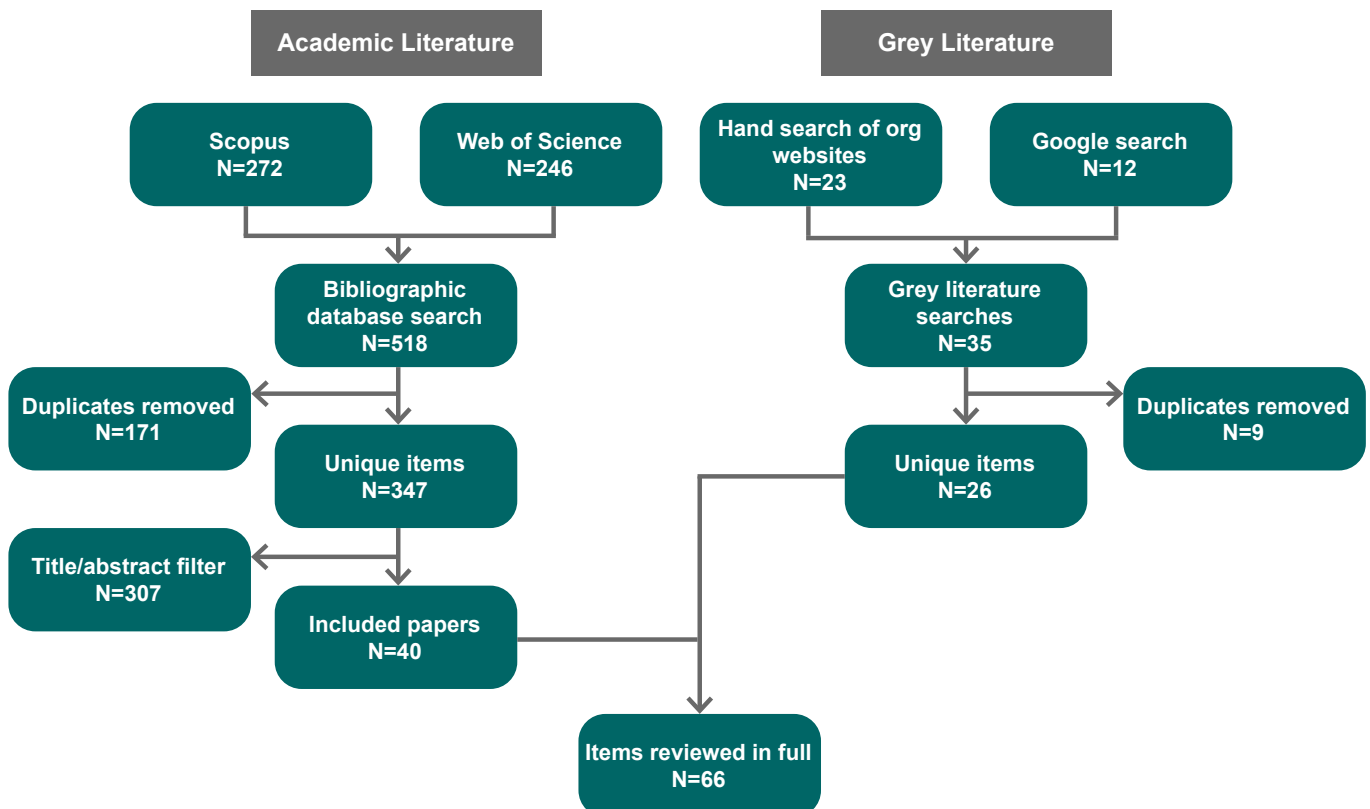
Academic Literature

Grey Literature

Scopus
N=272

Web of Science
N=246

Hand search of org websites
N=23

Google search
N=12

Bibliographic database search
N=518

Grey literature searches
N=35

Duplicates removed
N=171

Duplicates removed
N=9

Unique items
N=347

Unique items
N=26

Title/abstract filter
N=307

Included papers
N=40

Items reviewed in full
N=66